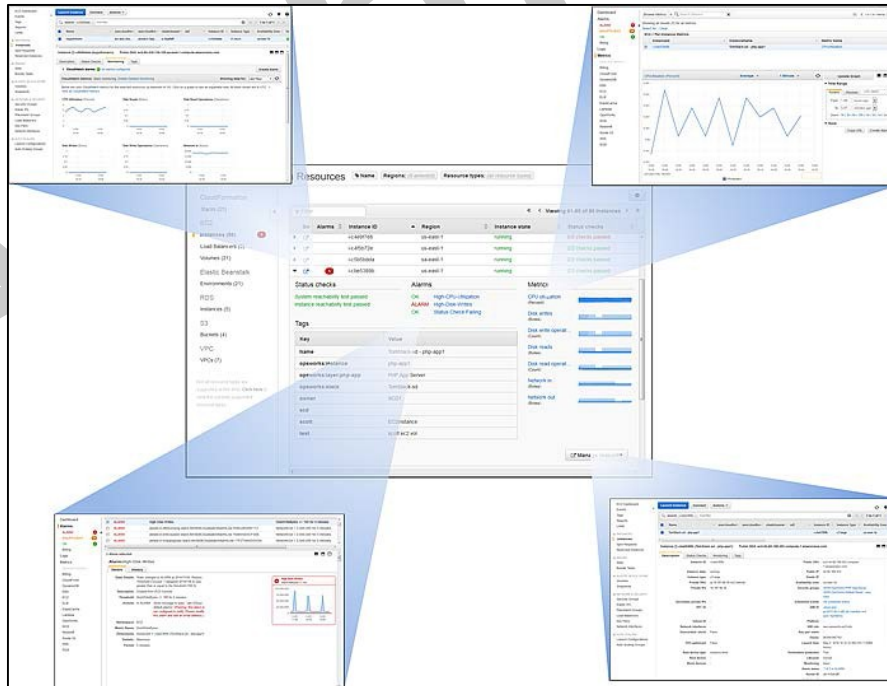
Resources Name Regions: Resource types:

CloudFormation
Stacks (2)
EC2
Instances (58)
Load Balancers (2)
Volumes (21)
Elastic Beanstalk
Environments (21)
RDS
Instances (5)
S3
Buckets (4)
VPC
VPCs (7)

Viewing 41-45 of 58 Instances

| Alarms | Instance ID | Region | Instance state | Status checks |
|---|---|---|---|---|
| | i-c4a9f769 | us-east-1 | running | 2/2 checks passed |
| | i-c45bf72e | us-east-1 | running | 2/2 checks passed |
| | i-c5b58dda | us-east-1 | running | 2/2 checks passed |
| | i-c8e5366b | us-east-1 | running | 2/2 checks passed |

Status checks
System reachability test passed
Instance reachability test passed

Alarms
OK High-CPU-Utilization
ALARM High-Disk-Writes
OK Status-Check-Failing

Metrics
CPU utilization (Percent)
Disk writes (Bytes)
Disk write operat... (Count)
Disk reads (Bytes)
Disk read operat... (Count)
Network in (Bytes)
Network out (Bytes)

Tags

| Key | Value |
|---|---|
| Name | TomYeck-i2 - php-app1 |
| opsworks:instance | php-app1 |
| opsworks:layer:php-app | PHP App Server |
| opsworks:stack | TomYeck-8 sd |
| owner | SCOT |
| env | |
| scott | EC2 instance |
| test | scott ec2 vol |

Menu